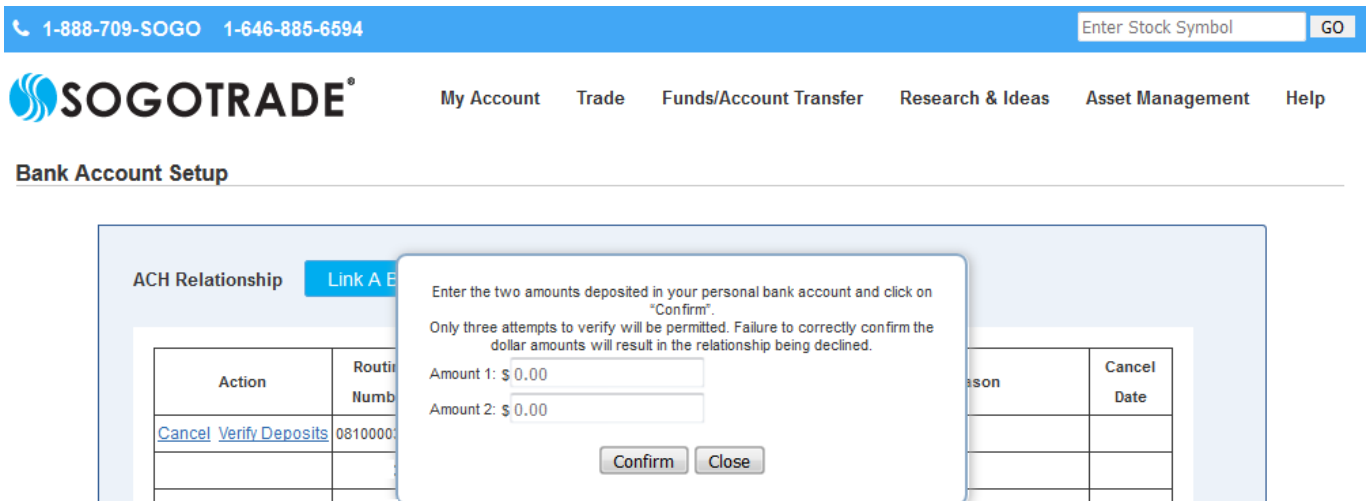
1-888-709-SOGO 1-646-885-6594

Enter Stock Symbol GO

SOGOTRADE®

My Account Trade Funds/Account Transfer Research & Ideas Asset Management Help

Bank Account Setup

ACH Relationship Link A B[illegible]

| Action | Routi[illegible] Numb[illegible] | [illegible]ason | Cancel Date |
|---|---|---|---|
| Cancel Verify Deposits | 0810000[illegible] | | |
| | | | |

Enter the two amounts deposited in your personal bank account and click on "Confirm".
Only three attempts to verify will be permitted. Failure to correctly confirm the dollar amounts will result in the relationship being declined.

Amount 1: $ 0.00

Amount 2: $ 0.00

Confirm Close